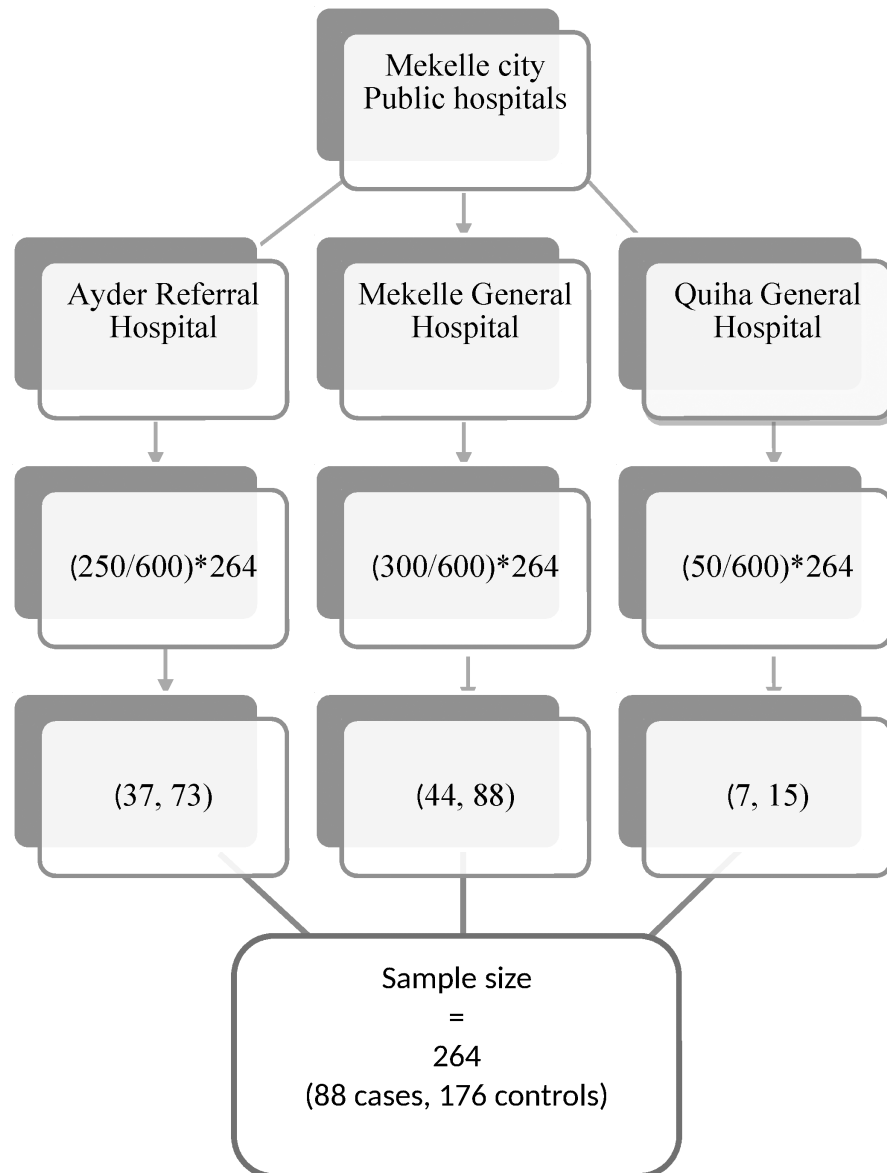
Mekelle city
Public hospitals

Ayder Referral Hospital

Mekelle General Hospital

Quiha General Hospital

(250/600)*264

(300/600)*264

(50/600)*264

(37, 73)

(44, 88)

(7, 15)

Sample size
=
264
(88 cases, 176 controls)